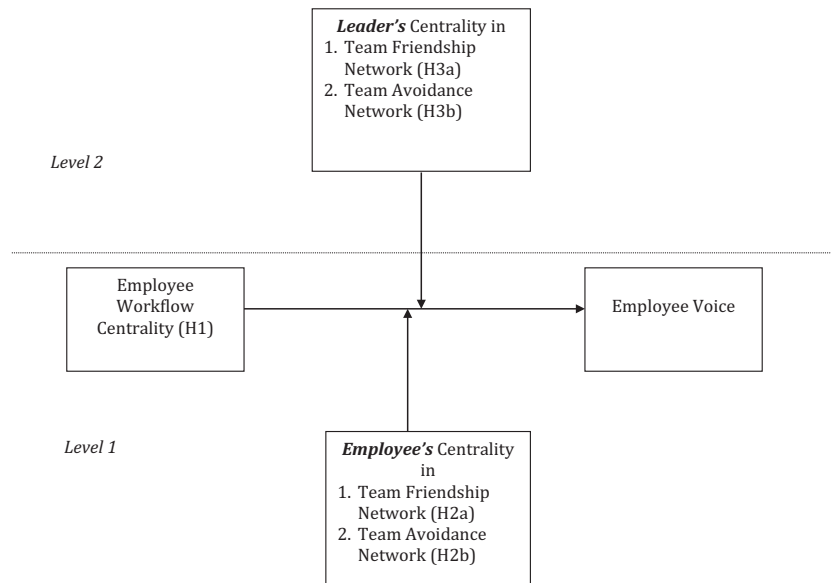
*Leader's* Centrality in
1. Team Friendship Network (H3a)
2. Team Avoidance Network (H3b)

*Level 2*

Employee Workflow Centrality (H1)

Employee Voice

*Level 1*

*Employee's* Centrality in
1. Team Friendship Network (H2a)
2. Team Avoidance Network (H2b)